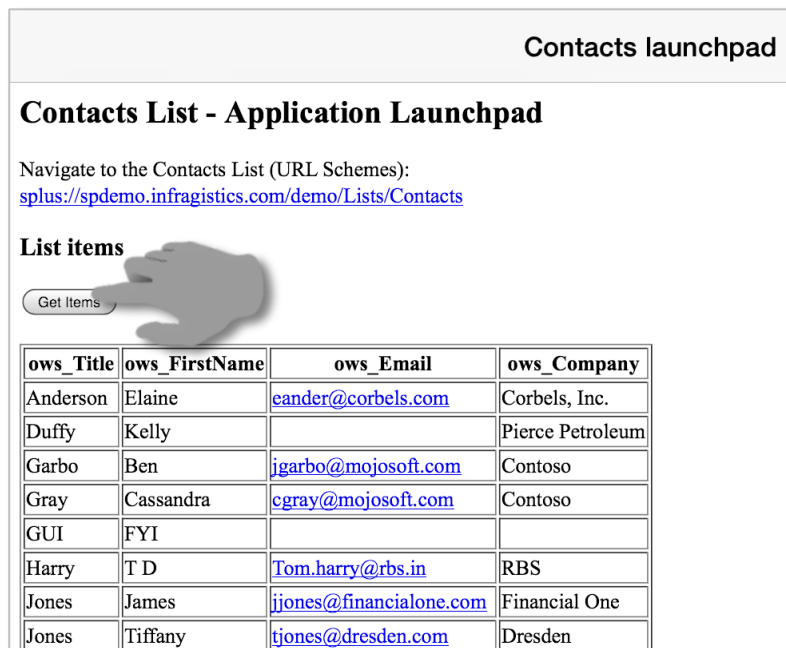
Contacts launchpad

Contacts List - Application Launchpad

Navigate to the Contacts List (URL Schemes):
splus://spdemo.infragistics.com/demo/Lists/Contacts

List items

Get Items

| ows_Title | ows_FirstName | ows_Email | ows_Company |
|---|---|---|---|
| Anderson | Elaine | eander@corbels.com | Corbels, Inc. |
| Duffy | Kelly | | Pierce Petroleum |
| Garbo | Ben | jgarbo@mojosoft.com | Contoso |
| Gray | Cassandra | cgray@mojosoft.com | Contoso |
| GUI | FYI | | |
| Harry | T D | Tom.harry@rbs.in | RBS |
| Jones | James | jjones@financialone.com | Financial One |
| Jones | Tiffany | tjones@dresden.com | Dresden |